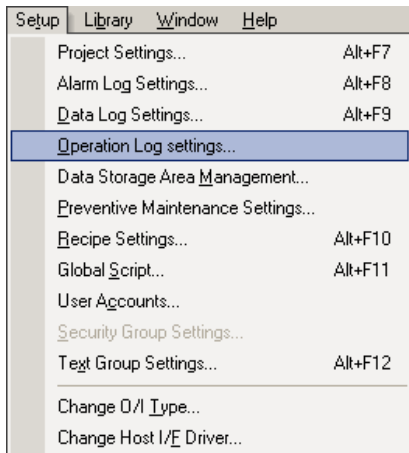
Setup Library Window Help

Project Settings... Alt+F7
Alarm Log Settings... Alt+F8
Data Log Settings... Alt+F9
Operation Log settings...
Data Storage Area Management...
Preventive Maintenance Settings...
Recipe Settings... Alt+F10
Global Script... Alt+F11
User Accounts...
Security Group Settings...
Text Group Settings... Alt+F12
Change O/I Type...
Change Host I/F Driver...